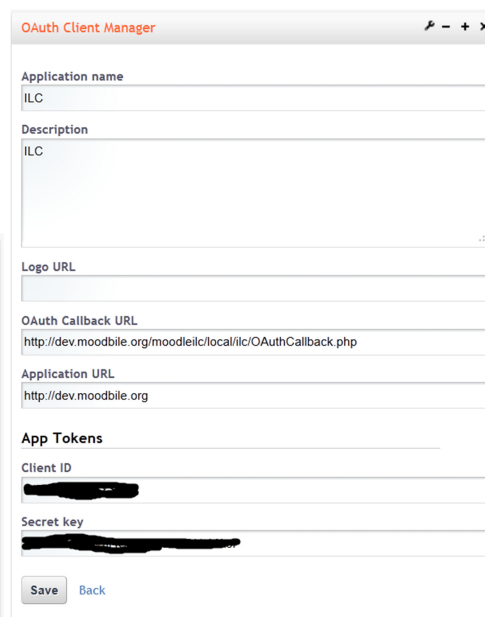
OAuth Client Manager

Application name
ILC

Description
ILC

Logo URL

OAuth Callback URL
http://dev.moodbile.org/moodleilc/local/ilc/OAuthCallback.php

Application URL
http://dev.moodbile.org

App Tokens

Client ID
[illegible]

Secret key
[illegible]

Save Back